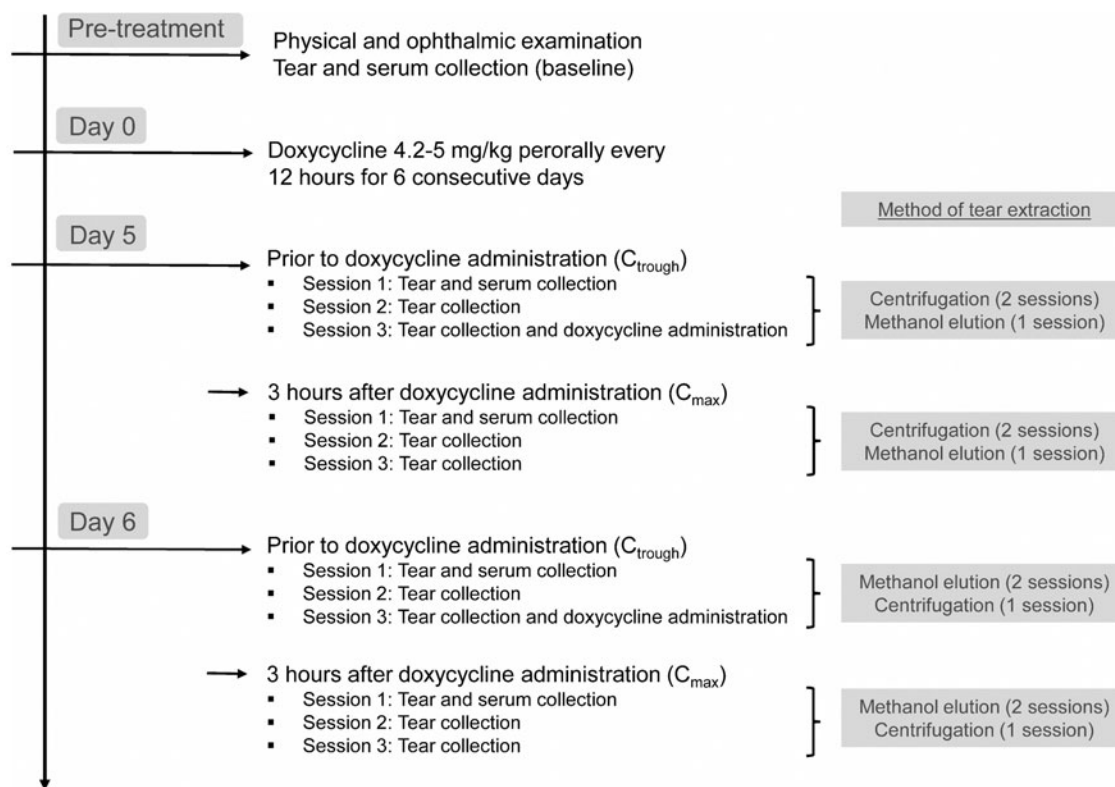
Pre-treatment

Physical and ophthalmic examination
Tear and serum collection (baseline)

Day 0

Doxycycline 4.2-5 mg/kg perorally every 12 hours for 6 consecutive days

Method of tear extraction

Day 5

Prior to doxycycline administration ($C_{trough}$)
- Session 1: Tear and serum collection
- Session 2: Tear collection
- Session 3: Tear collection and doxycycline administration

Centrifugation (2 sessions)
Methanol elution (1 session)

3 hours after doxycycline administration ($C_{max}$)
- Session 1: Tear and serum collection
- Session 2: Tear collection
- Session 3: Tear collection

Centrifugation (2 sessions)
Methanol elution (1 session)

Day 6

Prior to doxycycline administration ($C_{trough}$)
- Session 1: Tear and serum collection
- Session 2: Tear collection
- Session 3: Tear collection and doxycycline administration

Methanol elution (2 sessions)
Centrifugation (1 session)

3 hours after doxycycline administration ($C_{max}$)
- Session 1: Tear and serum collection
- Session 2: Tear collection
- Session 3: Tear collection

Methanol elution (2 sessions)
Centrifugation (1 session)